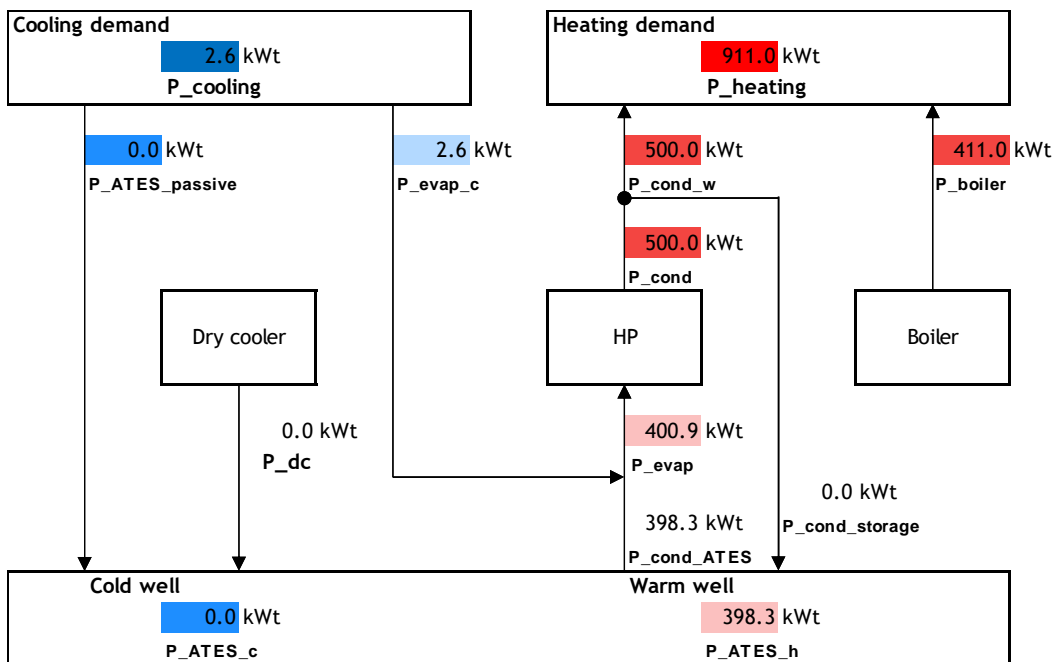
Cooling demand
2.6 kWt
P_cooling

Heating demand
911.0 kWt
P_heating

0.0 kWt
P_ATES_passive

2.6 kWt
P_evap_c

500.0 kWt
P_cond_w

411.0 kWt
P_boiler

500.0 kWt
P_cond

Dry cooler

HP

Boiler

0.0 kWt
P_dc

400.9 kWt
P_evap

0.0 kWt
P_cond_storage

398.3 kWt
P_cond_ATES

Cold well
0.0 kWt
P_ATES_c

Warm well
398.3 kWt
P_ATES_h